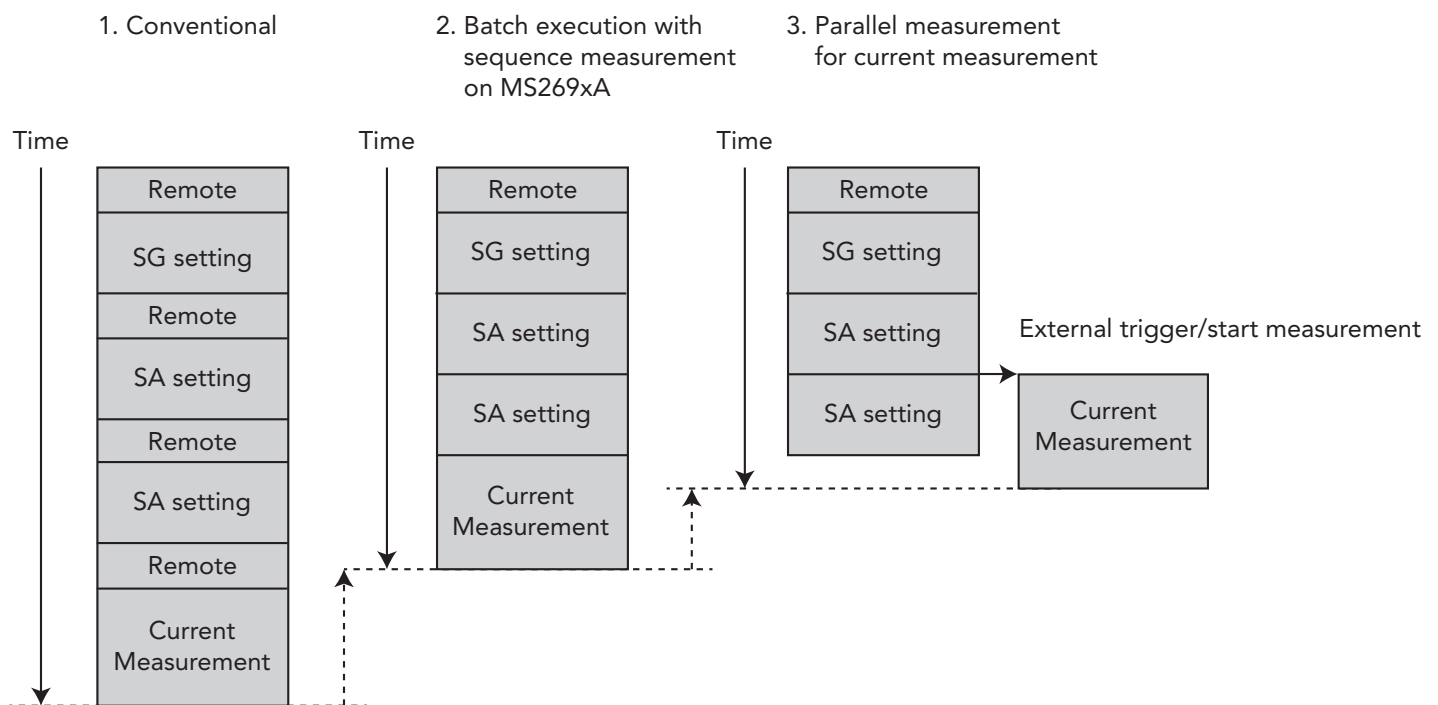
1. Conventional

Time

Remote

SG setting

Remote

SA setting

Remote

SA setting

Remote

Current Measurement

2. Batch execution with sequence measurement on MS269xA

Time

Remote

SG setting

SA setting

SA setting

Current Measurement

3. Parallel measurement for current measurement

Time

Remote

SG setting

SA setting

SA setting

External trigger/start measurement

Current Measurement